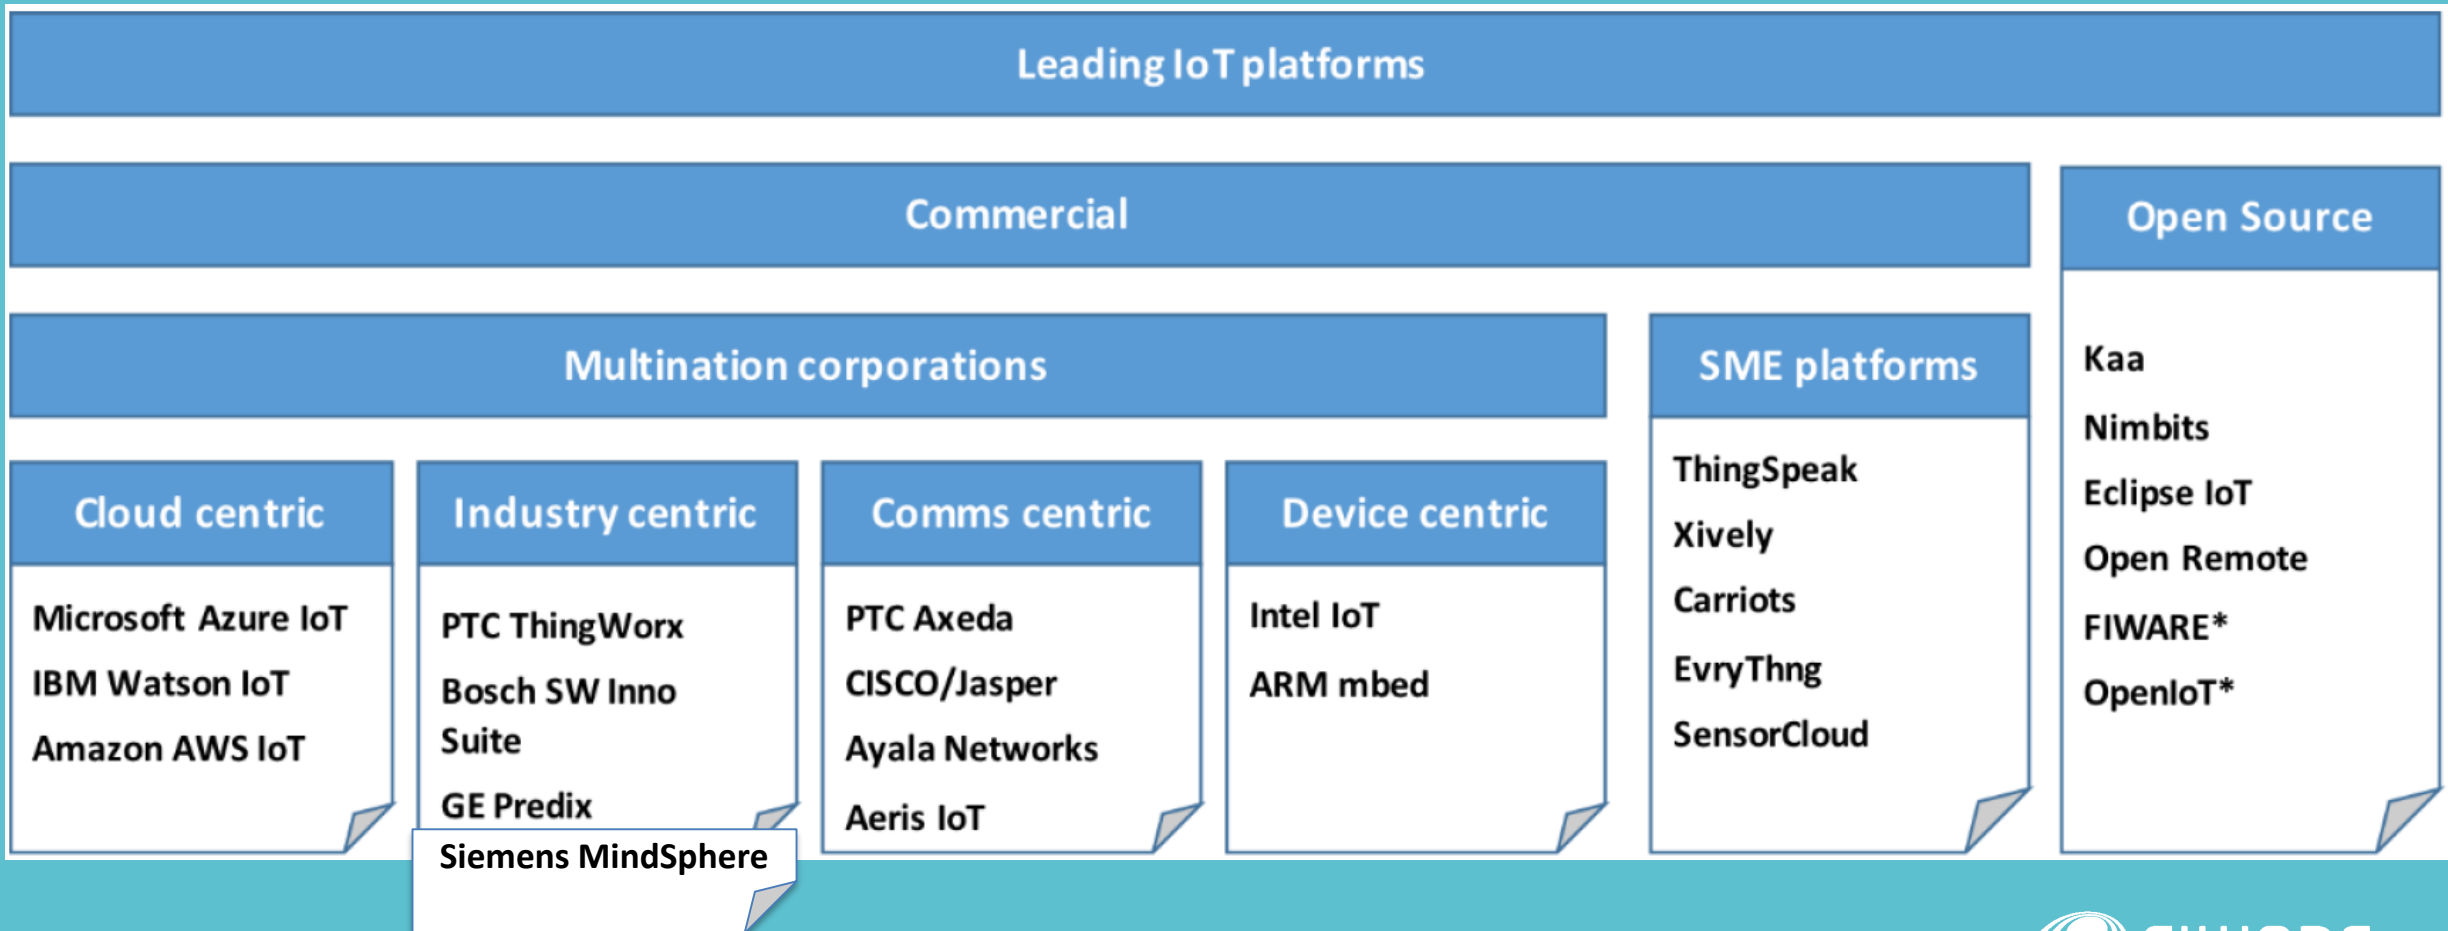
Leading IoT platforms

Commercial

Open Source

Multination corporations

SME platforms

Kaa

Nimbits

Eclipse IoT

Open Remote

FIWARE*

OpenIoT*

ThingSpeak

Xively

Carriots

EvryThng

SensorCloud

Cloud centric

Microsoft Azure IoT

IBM Watson IoT

Amazon AWS IoT

Industry centric

PTC ThingWorx

Bosch SW Inno Suite

GE Predix

Siemens MindSphere

Comms centric

PTC Axeda

CISCO/Jasper

Ayala Networks

Aeris IoT

Device centric

Intel IoT

ARM mbed